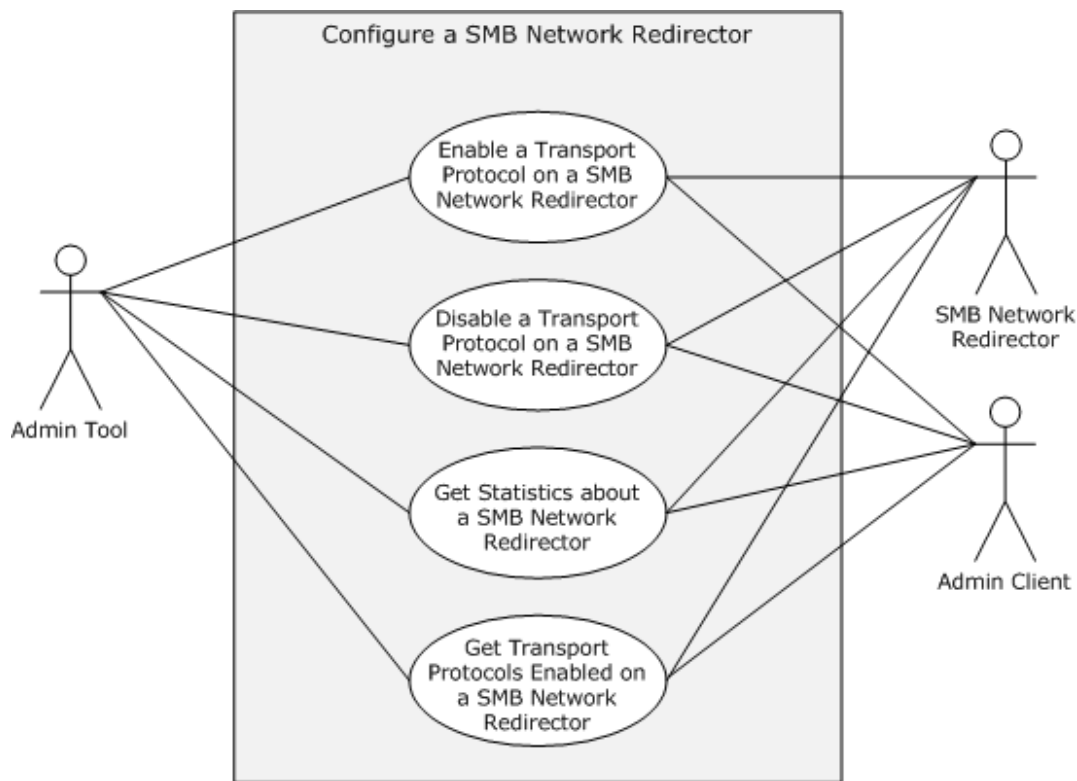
Configure a SMB Network Redirector

Enable a Transport Protocol on a SMB Network Redirector

Disable a Transport Protocol on a SMB Network Redirector

Get Statistics about a SMB Network Redirector

Get Transport Protocols Enabled on a SMB Network Redirector

Admin Tool

SMB Network Redirector

Admin Client